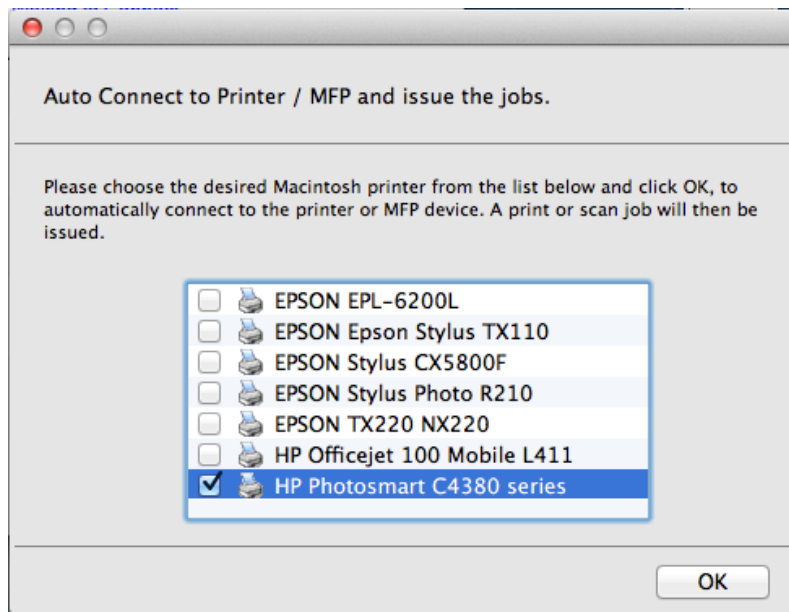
Auto Connect to Printer / MFP and issue the jobs.

Please choose the desired Macintosh printer from the list below and click OK, to automatically connect to the printer or MFP device. A print or scan job will then be issued.

EPSON EPL-6200L
EPSON Epson Stylus TX110
EPSON Stylus CX5800F
EPSON Stylus Photo R210
EPSON TX220 NX220
HP Officejet 100 Mobile L411
HP Photosmart C4380 series

OK